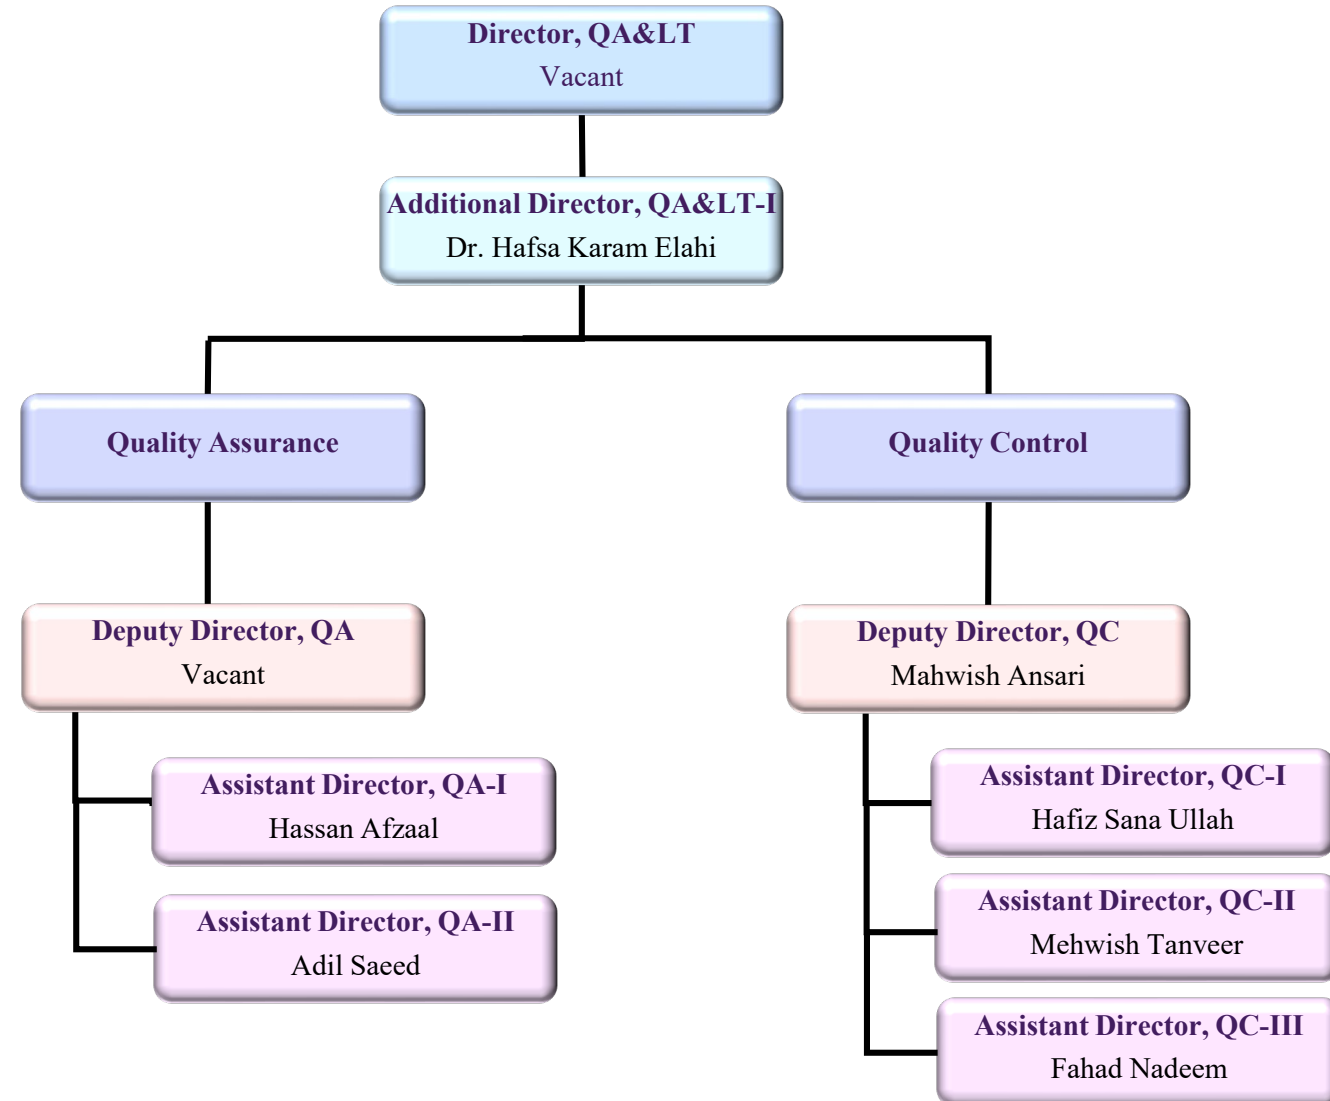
Director, QA&LT
Vacant

Additional Director, QA&LT-I
Dr. Hafsa Karam Elahi

Quality Assurance

Quality Control

Deputy Director, QA
Vacant

Deputy Director, QC
Mahwish Ansari

Assistant Director, QA-I
Hassan Afzaal

Assistant Director, QA-II
Adil Saeed

Assistant Director, QC-I
Hafiz Sana Ullah

Assistant Director, QC-II
Mehwish Tanveer

Assistant Director, QC-III
Fahad Nadeem